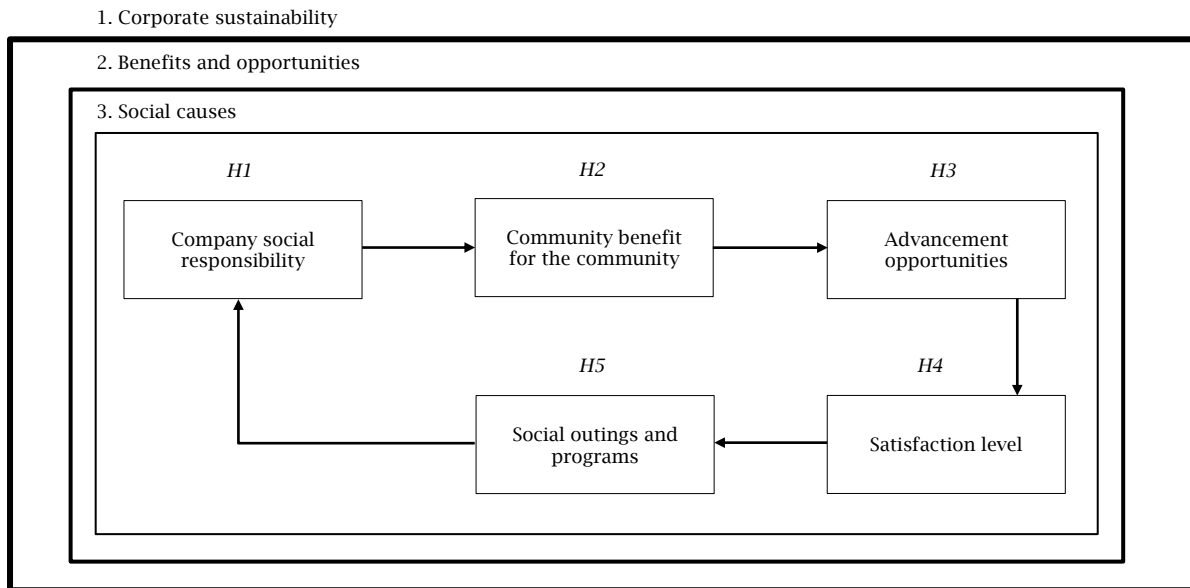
1. Corporate sustainability

2. Benefits and opportunities

3. Social causes

H1

Company social responsibility

H2

Community benefit for the community

H3

Advancement opportunities

H4

Satisfaction level

H5

Social outings and programs